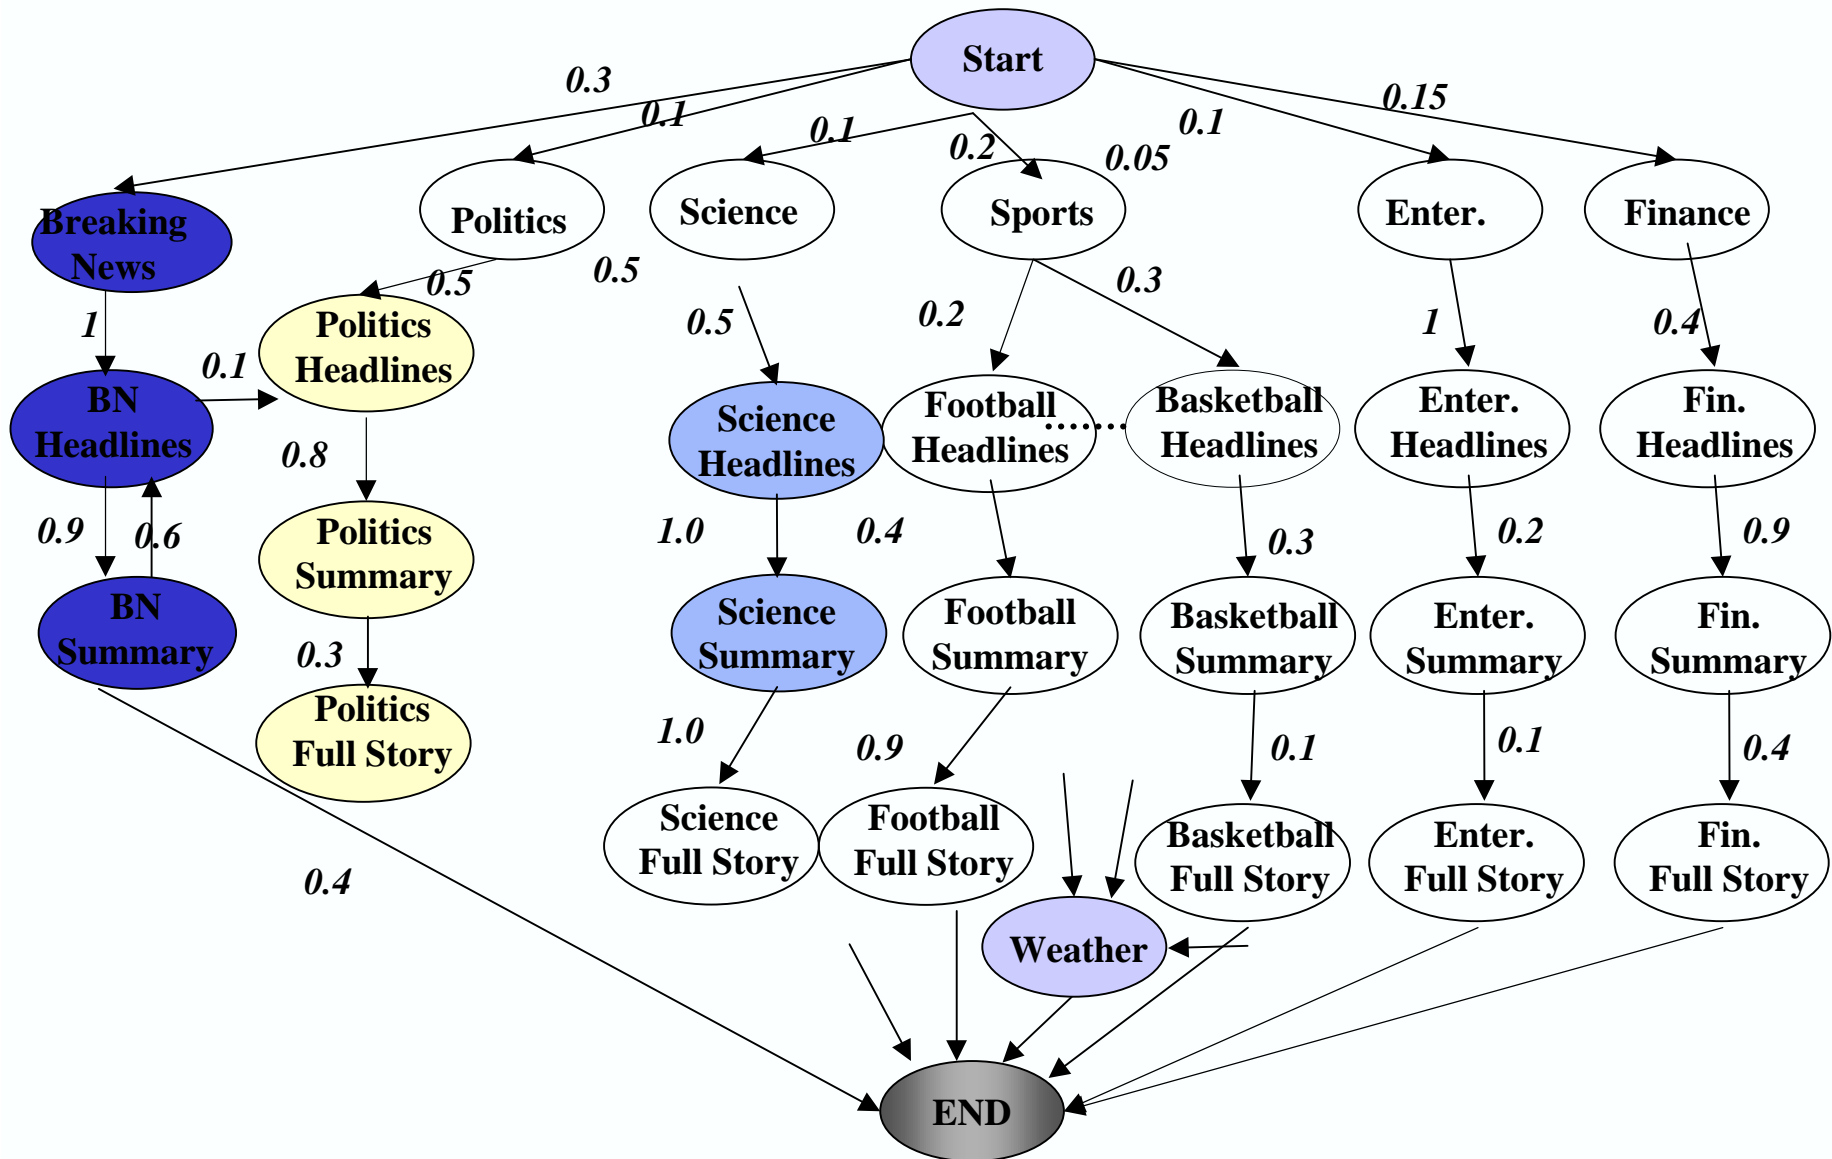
Start

0.3
0.1
0.1
0.2
0.05
0.1
0.15

Breaking News
Politics
Science
Sports
Enter.
Finance

1
0.5
0.5
0.5
0.2
0.3
1
0.4

BN Headlines
0.1
Politics Headlines
Science Headlines
Football Headlines
Basketball Headlines
Enter. Headlines
Fin. Headlines

0.9
0.6
0.8
1.0
0.4
0.3
0.2
0.9

BN Summary
Politics Summary
Science Summary
Football Summary
Basketball Summary
Enter. Summary
Fin. Summary

0.3
1.0
0.9
0.1
0.1
0.4

Politics Full Story
Science Full Story
Football Full Story
Basketball Full Story
Enter. Full Story
Fin. Full Story

0.4

Weather

END